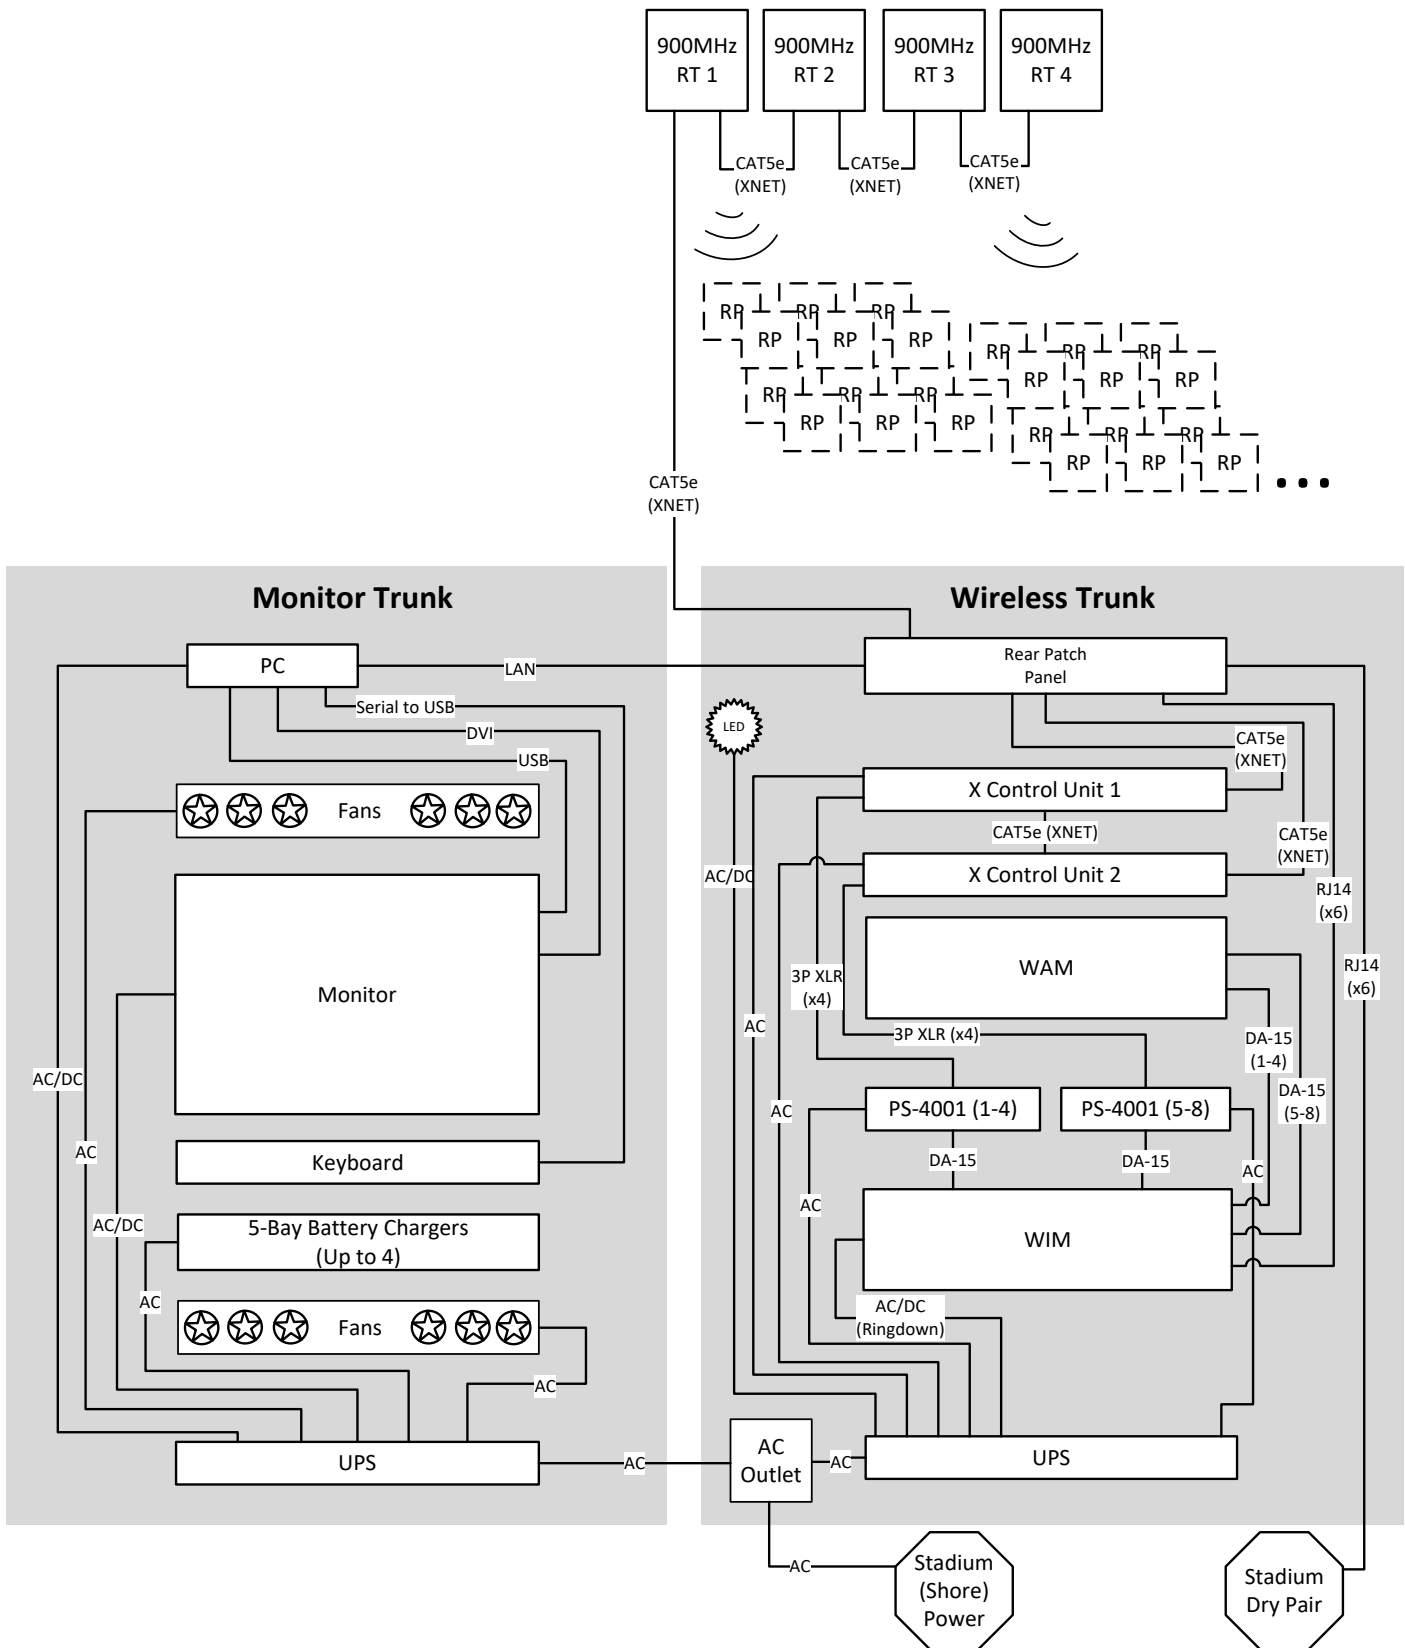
900MHz RT 1

900MHz RT 2

900MHz RT 3

900MHz RT 4

CAT5e (XNET)

CAT5e (XNET)

CAT5e (XNET)

RP RP RP RP RP RP RP RP RP RP RP RP

RP RP RP RP RP RP RP RP RP RP RP RP

• • •

CAT5e (XNET)

Monitor Trunk

PC

LAN

Serial to USB

DVI

USB

Fans

Monitor

AC/DC

AC

AC/DC

Keyboard

5-Bay Battery Chargers (Up to 4)

AC

Fans

AC

UPS

AC

Wireless Trunk

Rear Patch Panel

LED

CAT5e (XNET)

X Control Unit 1

CAT5e (XNET)

CAT5e (XNET)

X Control Unit 2

AC/DC

RJ14 (x6)

WAM

RJ14 (x6)

3P XLR (x4)

AC

3P XLR (x4)

DA-15 (1-4)

DA-15 (5-8)

AC

PS-4001 (1-4)

PS-4001 (5-8)

DA-15

DA-15

AC

AC

WIM

AC/DC (Ringdown)

AC Outlet

AC

UPS

AC

Stadium (Shore) Power

Stadium Dry Pair